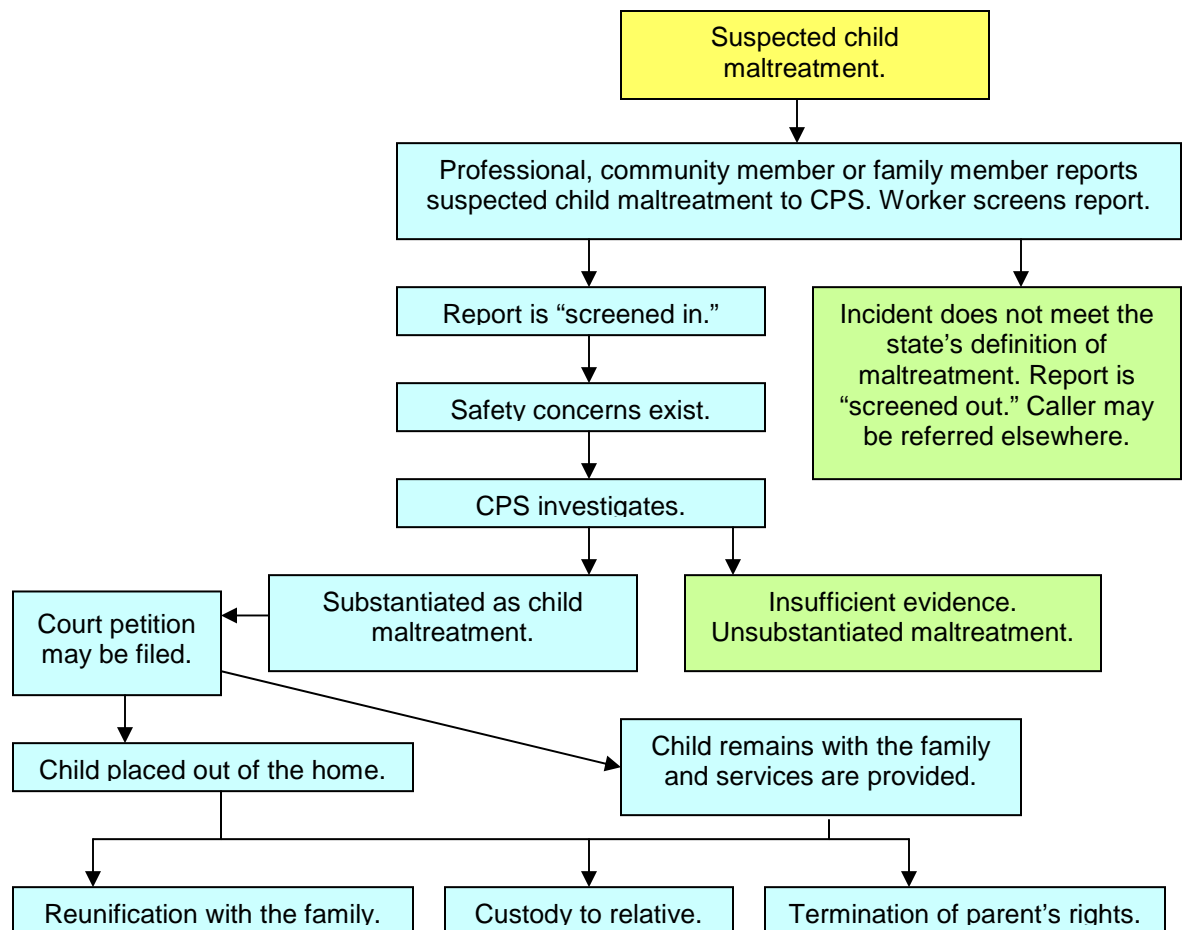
Suspected child maltreatment.

Professional, community member or family member reports suspected child maltreatment to CPS. Worker screens report.

Report is "screened in."

Incident does not meet the state's definition of maltreatment. Report is "screened out." Caller may be referred elsewhere.

Safety concerns exist.

CPS investigates.

Court petition may be filed.

Substantiated as child maltreatment.

Insufficient evidence. Unsubstantiated maltreatment.

Child placed out of the home.

Child remains with the family and services are provided.

Reunification with the family.

Custody to relative.

Termination of parent's rights.